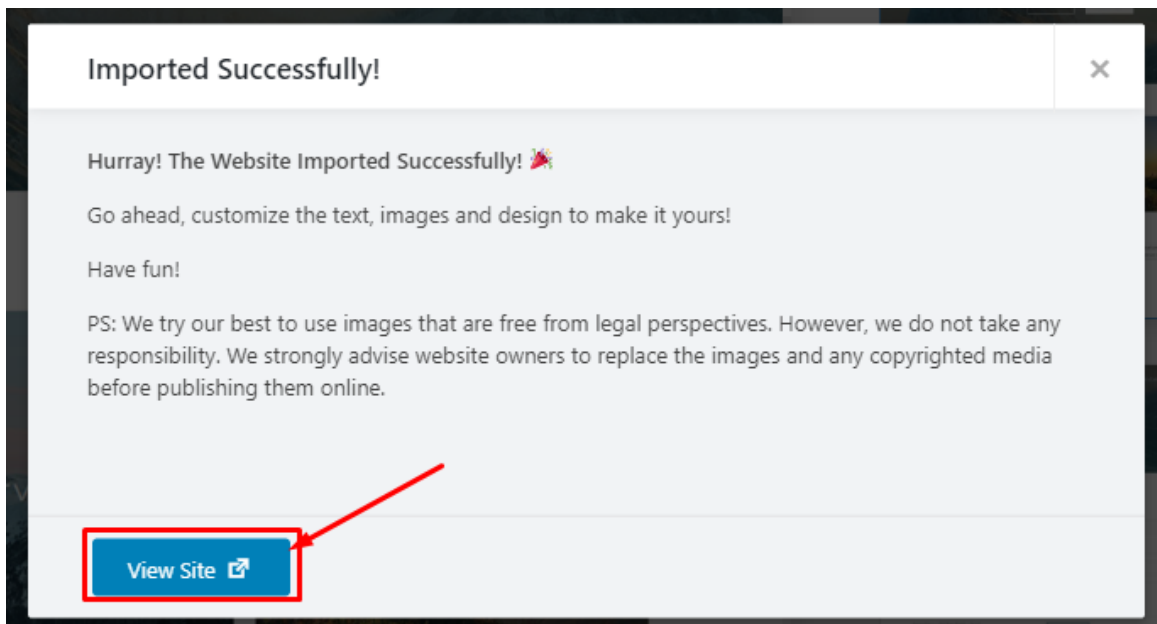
Imported Successfully!

×

Hurray! The Website Imported Successfully! 🎉

Go ahead, customize the text, images and design to make it yours!

Have fun!

PS: We try our best to use images that are free from legal perspectives. However, we do not take any responsibility. We strongly advise website owners to replace the images and any copyrighted media before publishing them online.

View Site